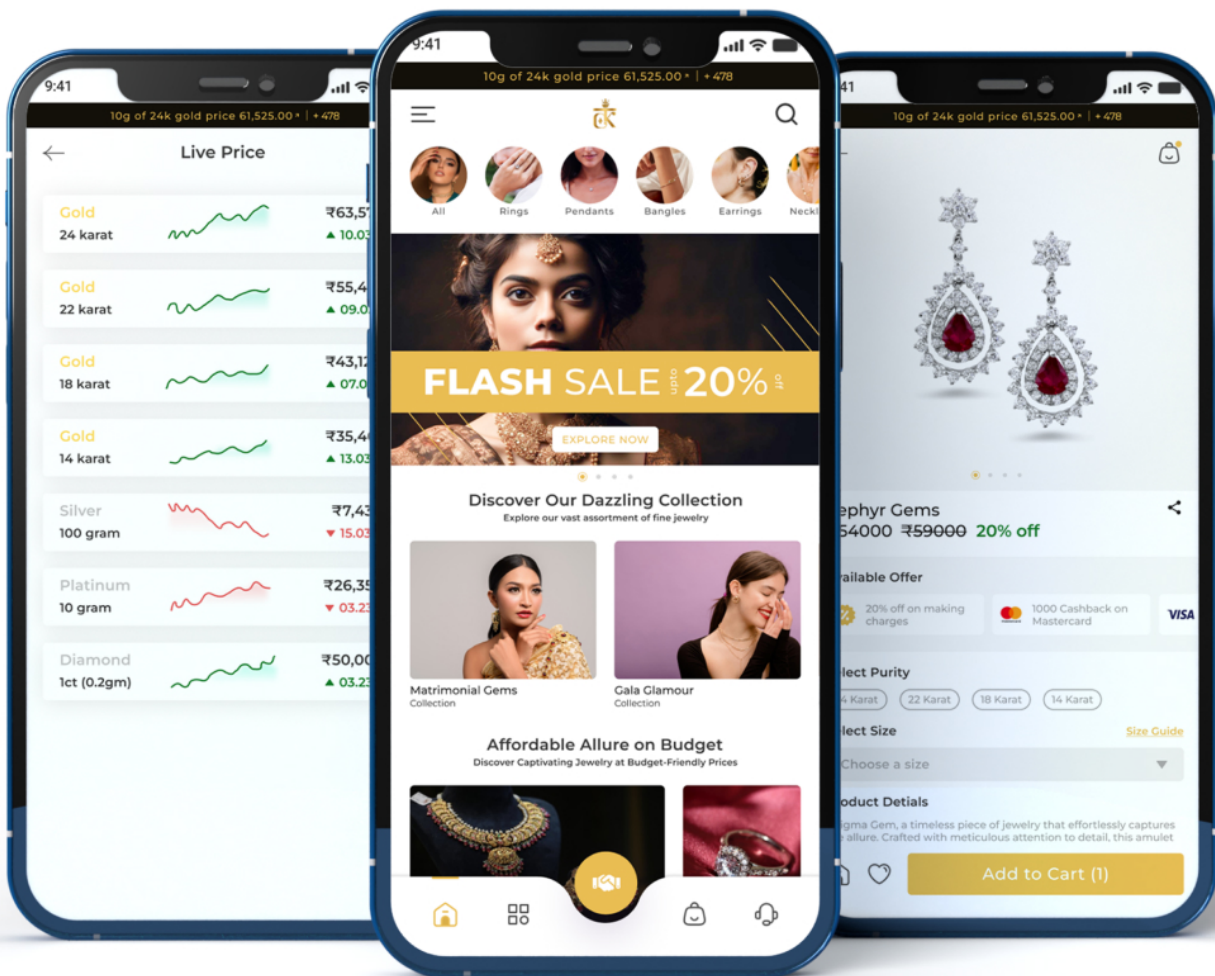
9:41

10g of 24k gold price 61,525.00 | +478

Live Price

Gold
24 karat
₹63,5
▲ 10.03

Gold
22 karat
₹55,4
▲ 09.0

Gold
18 karat
₹43,1
▲ 07.0

Gold
14 karat
₹35,4
▲ 13.03

Silver
100 gram
₹7,43
▼ 15.03

Platinum
10 gram
₹26,35
▼ 03.2

Diamond
1ct (0.2gm)
₹50,00
▲ 03.2

9:41

10g of 24k gold price 61,525.00 | +478

All
Rings
Pendants
Bangles
Earrings
Neckl

FLASH SALE upto 20% off

EXPLORE NOW

Discover Our Dazzling Collection
Explore our vast assortment of fine jewelry

Matrimonial Gems
Collection

Gala Glamour
Collection

Affordable Allure on Budget
Discover Captivating Jewelry at Budget-Friendly Prices

41

10g of 24k gold price 61,525.00 | +478

ephyr Gems
54000 ₹59000 20% off

ailable Offer

20% off on making charges

1000 Cashback on Mastercard

VISA

lect Purity
4 Karat
22 Karat
18 Karat
14 Karat

lect Size
Size Guide

Choose a size

oduct Detials
igma Gem, a timeless piece of jewelry that effortlessly captures r allure. Crafted with meticulous attention to detail, this amulet

Add to Cart (1)